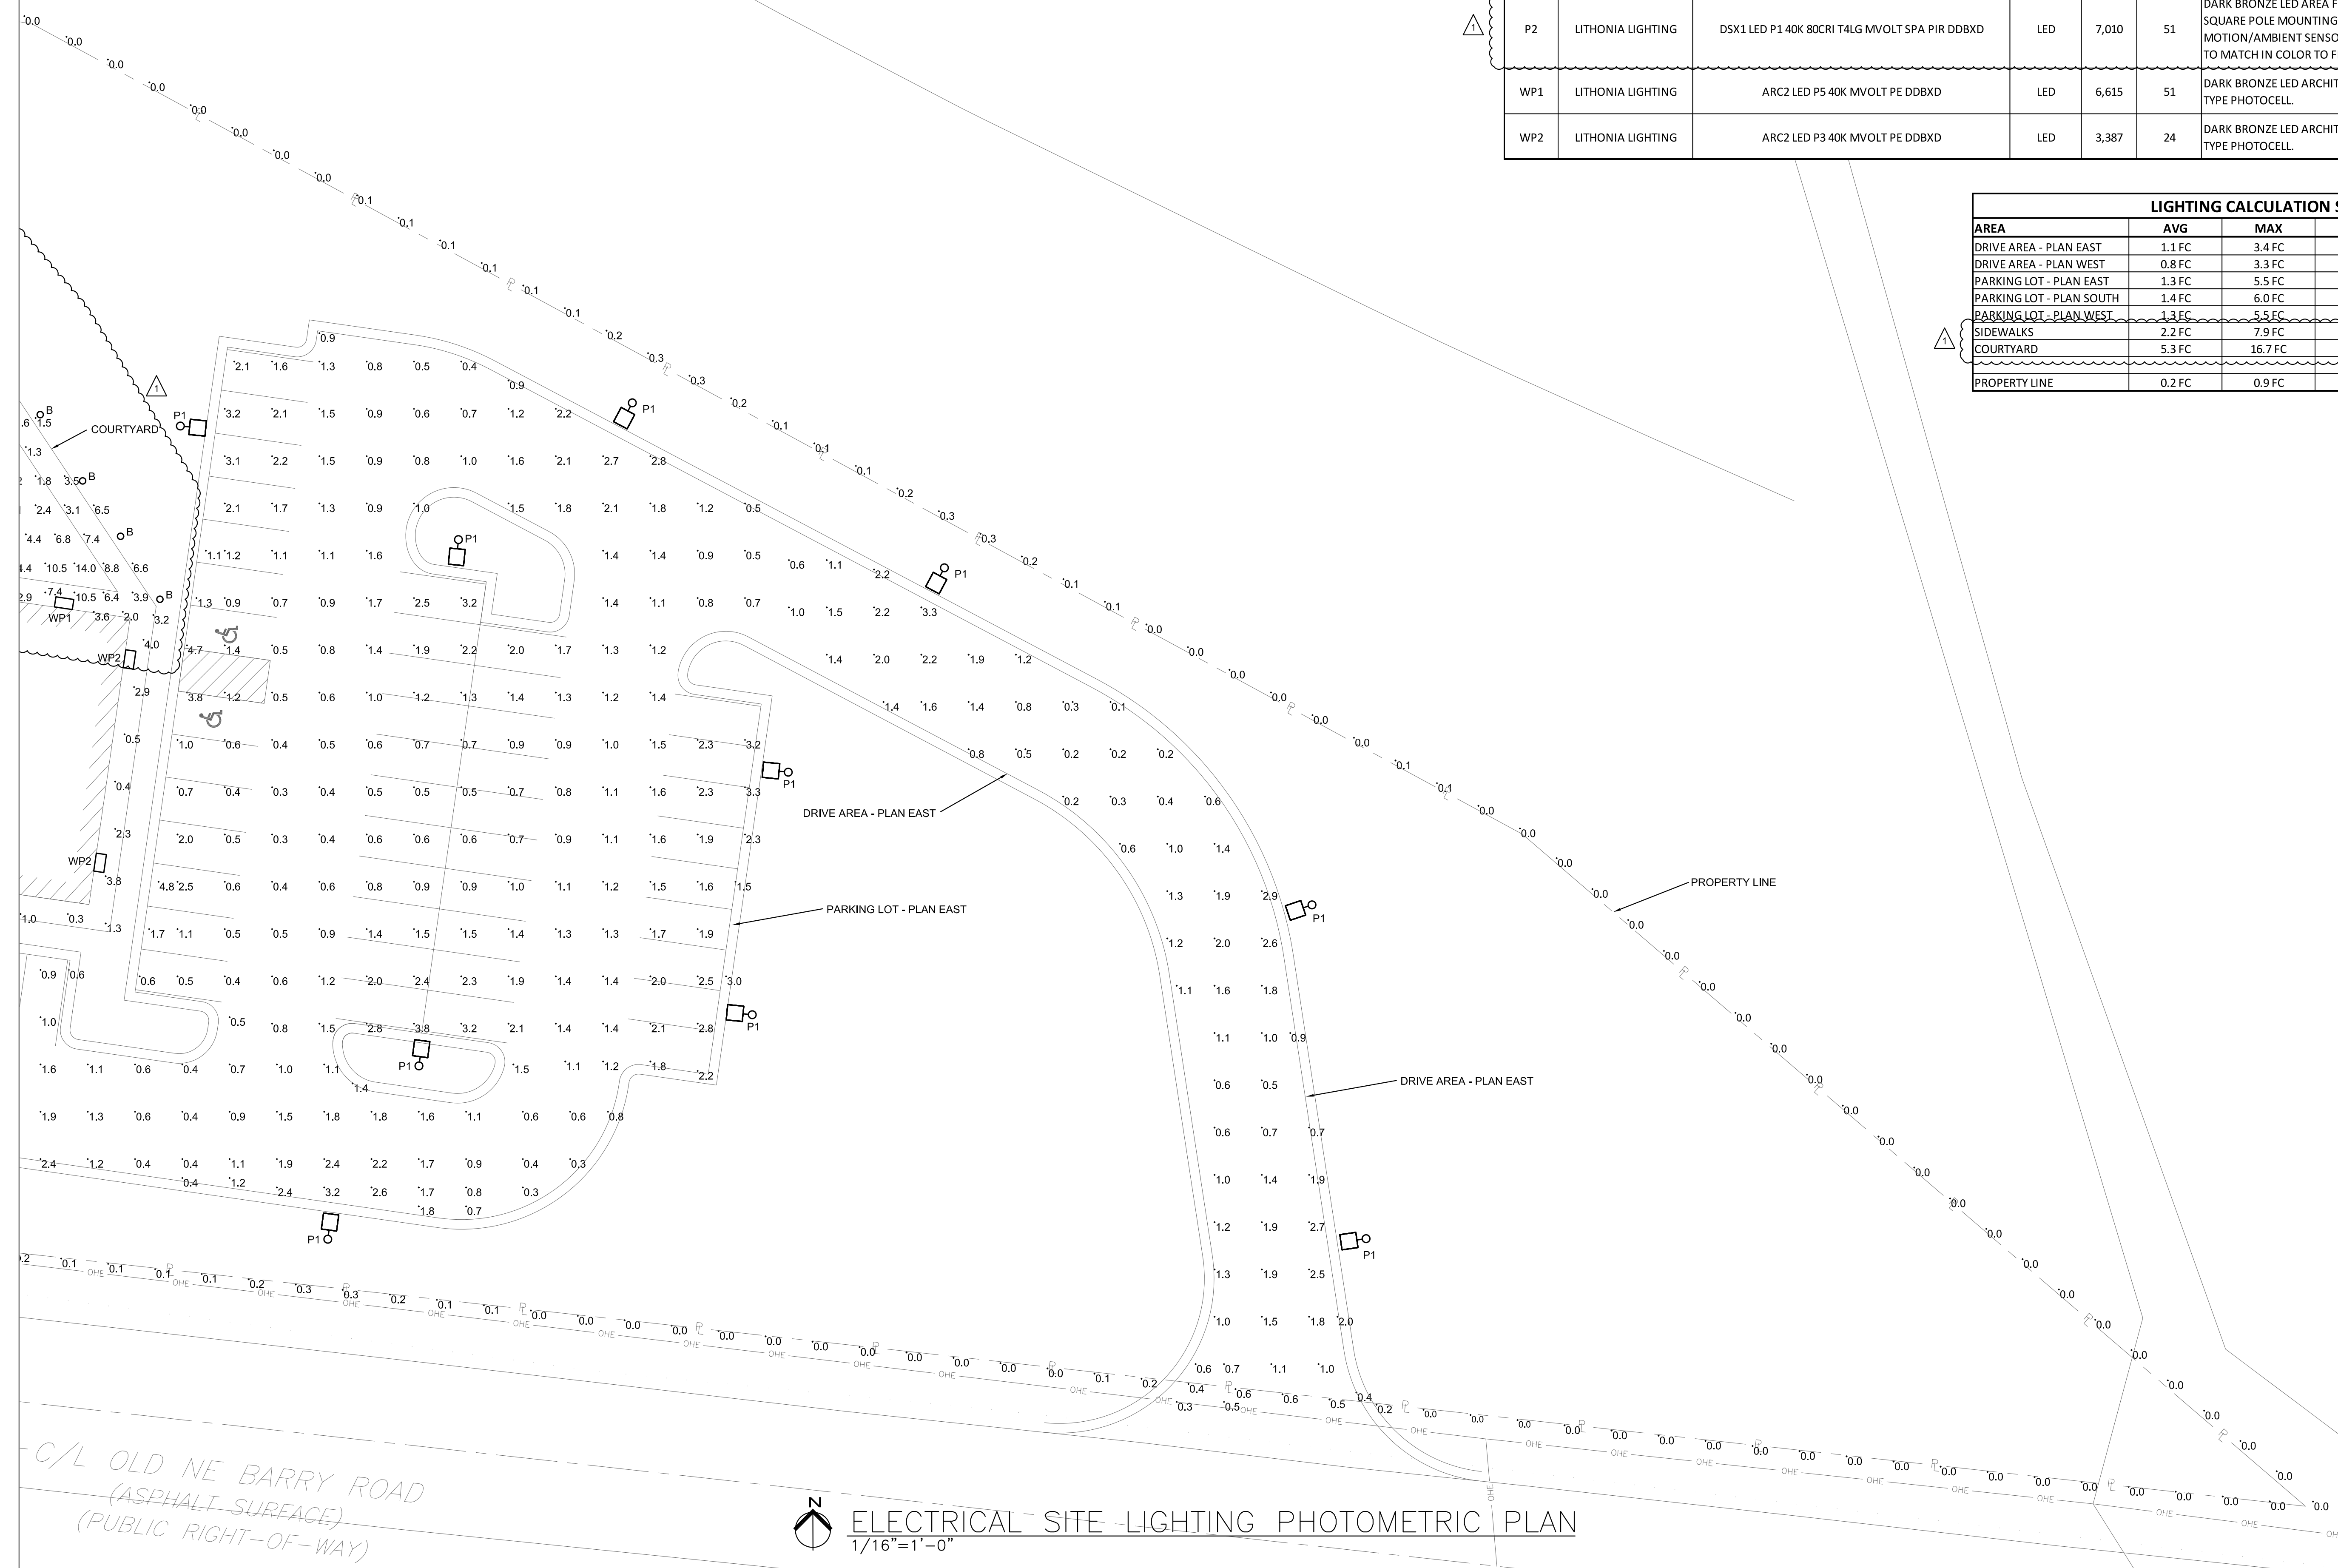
| P2 | LITHONIA LIGHTING | DSX1 LED P1 40K 80CRI T4LG MVOLT SPA PIR DDBXD | LED | 7,010 | 51 | DARK BRONZE LED AREA F SQUARE POLE MOUNTING MOTION/AMBIENT SENSO TO MATCH IN COLOR TO F |
|---|---|---|---|---|---|---|
| WP1 | LITHONIA LIGHTING | ARC2 LED P5 40K MVOLT PE DDBXD | LED | 6,615 | 51 | DARK BRONZE LED ARCHIT TYPE PHOTOCELL. |
| WP2 | LITHONIA LIGHTING | ARC2 LED P3 40K MVOLT PE DDBXD | LED | 3,387 | 24 | DARK BRONZE LED ARCHIT TYPE PHOTOCELL. |

LIGHTING CALCULATION S

| AREA | AVG | MAX |
|---|---|---|
| DRIVE AREA - PLAN EAST | 1.1 FC | 3.4 FC |
| DRIVE AREA - PLAN WEST | 0.8 FC | 3.3 FC |
| PARKING LOT - PLAN EAST | 1.3 FC | 5.5 FC |
| PARKING LOT - PLAN SOUTH | 1.4 FC | 6.0 FC |
| PARKING LOT - PLAN WEST | 1.3 FC | 5.5 FC |
| SIDEWALKS | 2.2 FC | 7.9 FC |
| COURTYARD | 5.3 FC | 16.7 FC |
| PROPERTY LINE | 0.2 FC | 0.9 FC |

COURTYARD
WP1
WP2
WP2
P1
DRIVE AREA - PLAN EAST
PARKING LOT - PLAN EAST
PROPERTY LINE
DRIVE AREA - PLAN EAST
OHE
C/L OLD NE BARRY ROAD
(ASPHALT SURFACE)
(PUBLIC RIGHT-OF-WAY)
N
ELECTRICAL SITE LIGHTING PHOTOMETRIC PLAN
1/16"=1'-0"